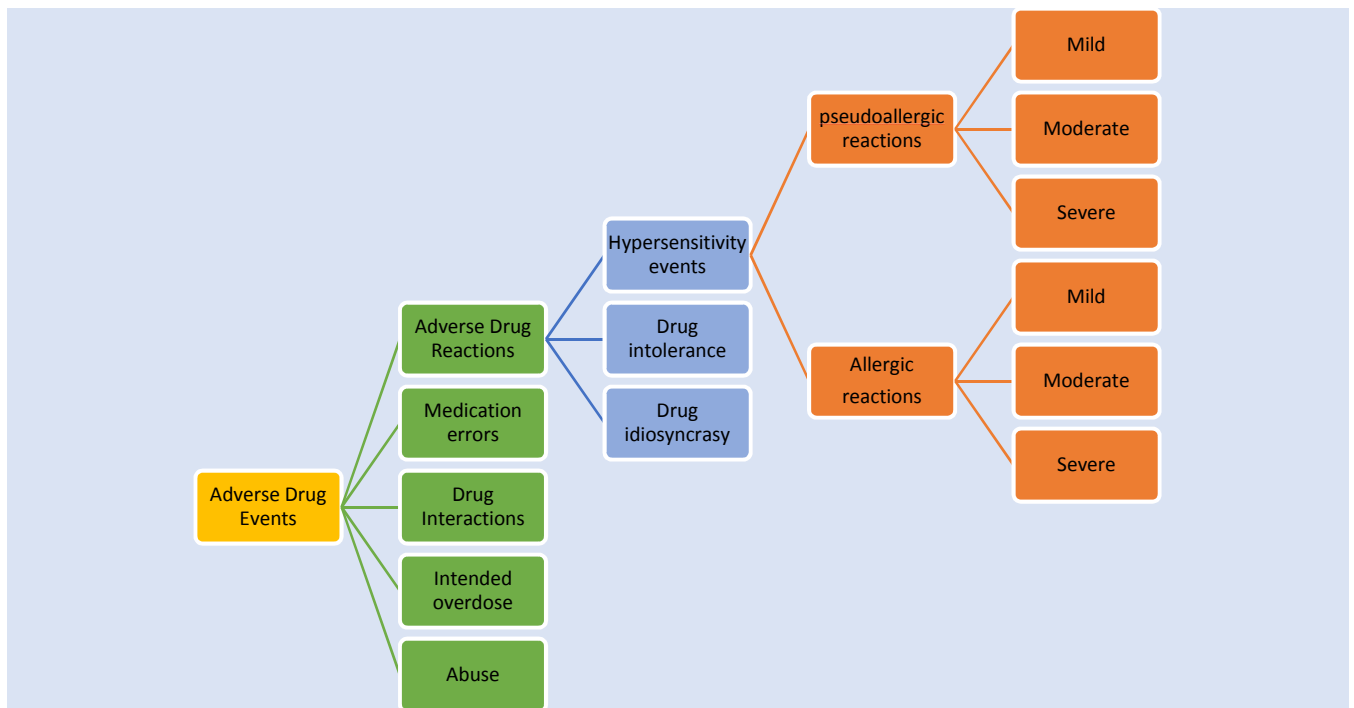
Adverse Drug Events

Adverse Drug Reactions

Medication errors

Drug Interactions

Intended overdose

Abuse

Hypersensitivity events

Drug intolerance

Drug idiosyncrasy

pseudoallergic reactions

Mild

Moderate

Severe

Allergic reactions

Mild

Moderate

Severe